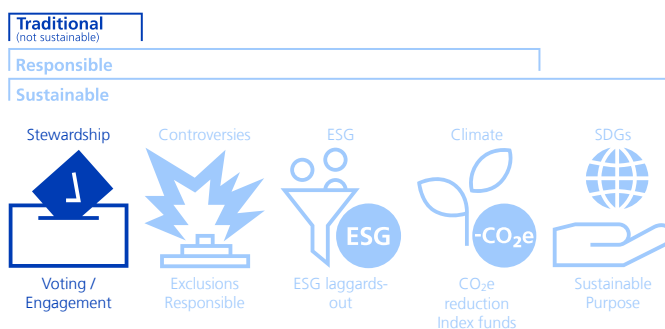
Traditional
(not sustainable)

Responsible

Sustainable

Stewardship

Voting / Engagement

Controversies

Exclusions Responsible

ESG

ESG

ESG laggards-out

Climate

-$CO_2e$

$CO_2e$ reduction Index funds

SDGs

Sustainable Purpose